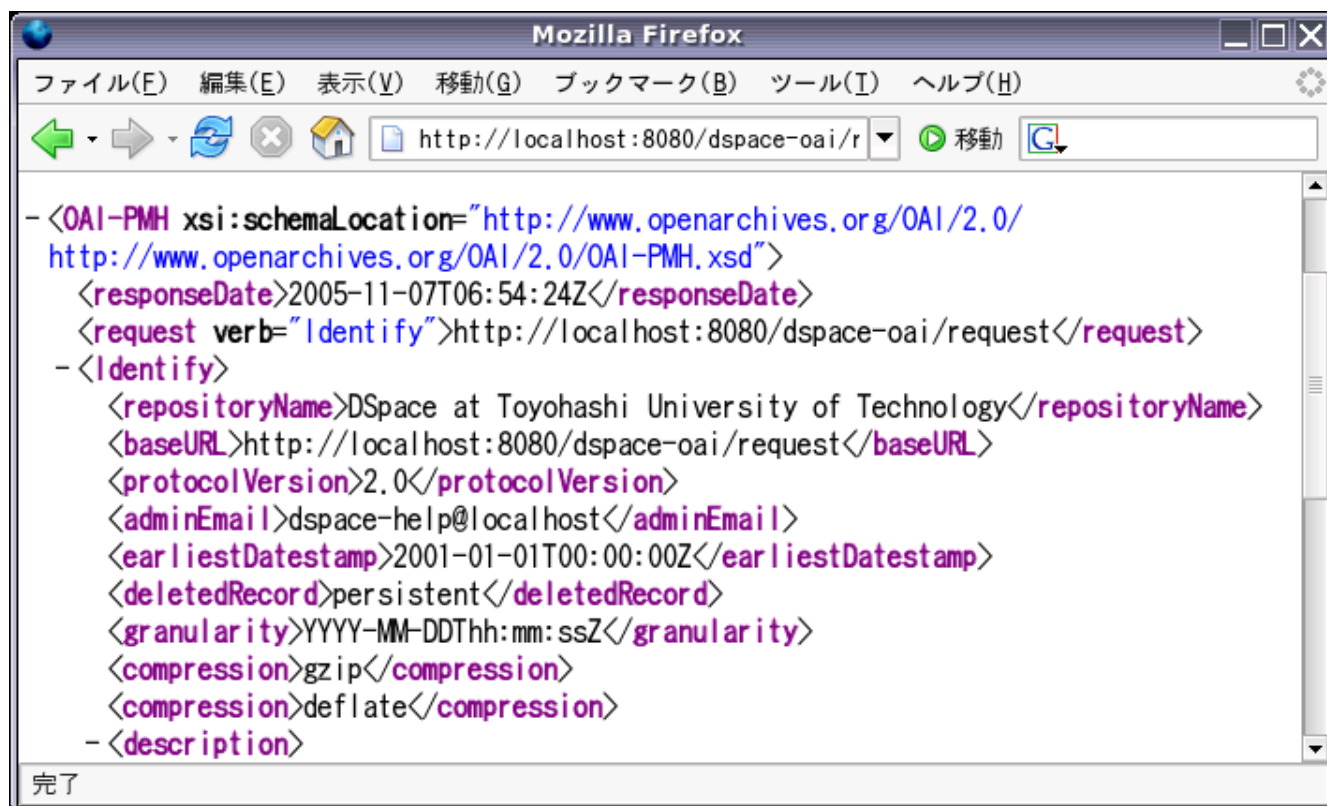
Mozilla Firefox

ファイル(F) 編集(E) 表示(V) 移動(G) ブックマーク(B) ツール(T) ヘルプ(H)

http://localhost:8080/dspace-oai/r 移動 G

- <OAI-PMH xsi:schemaLocation="http://www.openarchives.org/OAI/2.0/ http://www.openarchives.org/OAI/2.0/OAI-PMH.xsd">
<responseDate>2005-11-07T06:54:24Z</responseDate>
<request verb="Identify">http://localhost:8080/dspace-oai/request</request>
- <Identify>
<repositoryName>DSpace at Toyohashi University of Technology</repositoryName>
<baseURL>http://localhost:8080/dspace-oai/request</baseURL>
<protocolVersion>2.0</protocolVersion>
<adminEmail>dspace-help@localhost</adminEmail>
<earliestDatestamp>2001-01-01T00:00:00Z</earliestDatestamp>
<deletedRecord>persistent</deletedRecord>
<granularity>YYYY-MM-DDThh:mm:ssZ</granularity>
<compression>gzip</compression>
<compression>deflate</compression>
- <description>

完了